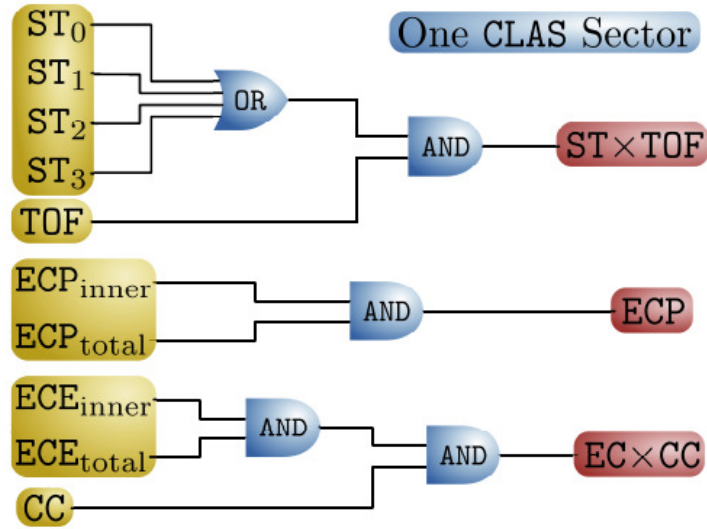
One CLAS Sector

$\mathrm{ST}_0$
$\mathrm{ST}_1$
$\mathrm{ST}_2$
$\mathrm{ST}_3$

OR

AND

ST$\times$TOF

TOF

$\mathrm{ECP}_{\mathrm{inner}}$
$\mathrm{ECP}_{\mathrm{total}}$

AND

ECP

$\mathrm{ECE}_{\mathrm{inner}}$
$\mathrm{ECE}_{\mathrm{total}}$

AND

AND

EC$\times$CC

CC